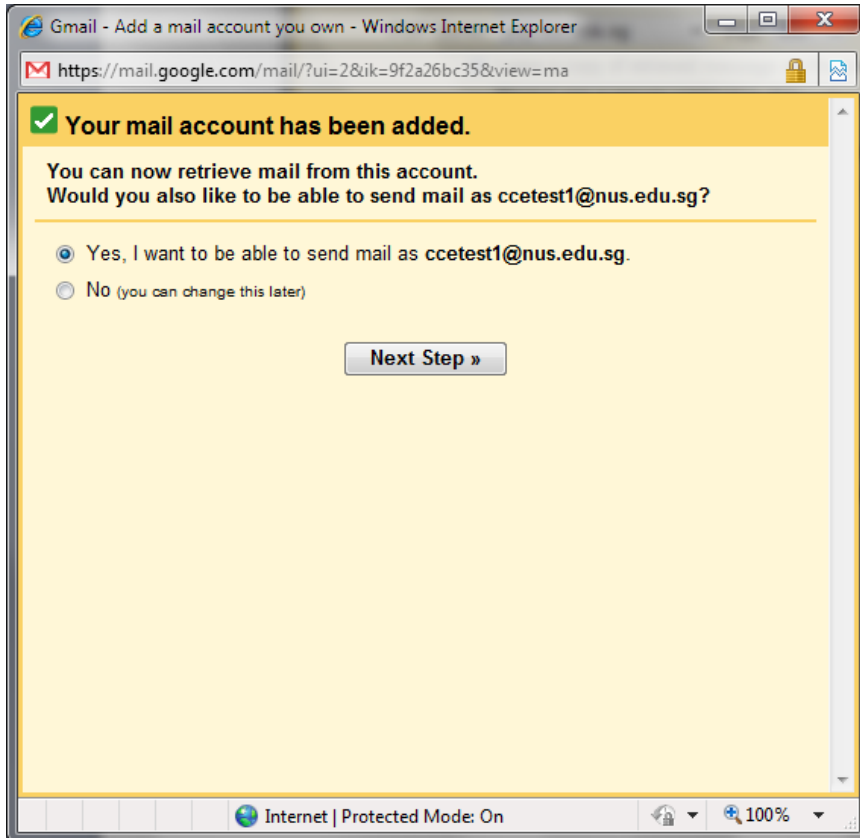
Gmail - Add a mail account you own - Windows Internet Explorer

https://mail.google.com/mail/?ui=2&ik=9f2a26bc35&view=ma

Your mail account has been added.

You can now retrieve mail from this account.
Would you also like to be able to send mail as ccetest1@nus.edu.sg?

Yes, I want to be able to send mail as ccetest1@nus.edu.sg.

No (you can change this later)

Next Step »

Internet | Protected Mode: On

100%